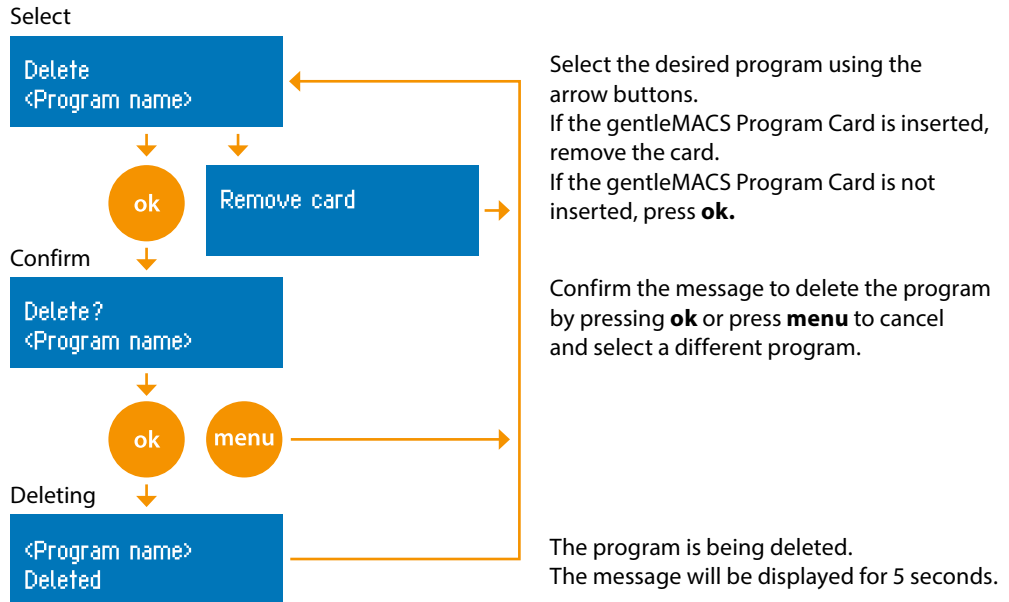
Select

Delete
<Program name>

ok

Remove card

Confirm

Delete?
<Program name>

ok

menu

Deleting

<Program name>
Deleted

Select the desired program using the arrow buttons.
If the gentleMACS Program Card is inserted, remove the card.
If the gentleMACS Program Card is not inserted, press **ok.**

Confirm the message to delete the program by pressing **ok** or press **menu** to cancel and select a different program.

The program is being deleted.
The message will be displayed for 5 seconds.